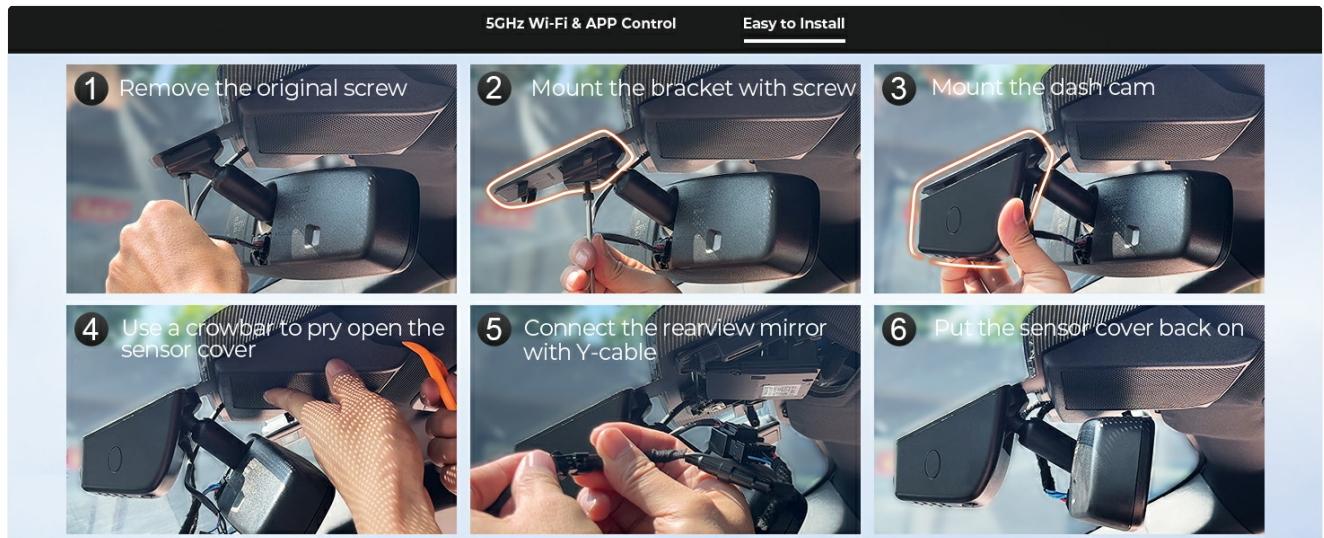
5GHz Wi-Fi & APP Control

Easy to Install

1 Remove the original screw

2 Mount the bracket with screw

3 Mount the dash cam

4 Use a crowbar to pry open the sensor cover

5 Connect the rearview mirror with Y-cable

6 Put the sensor cover back on